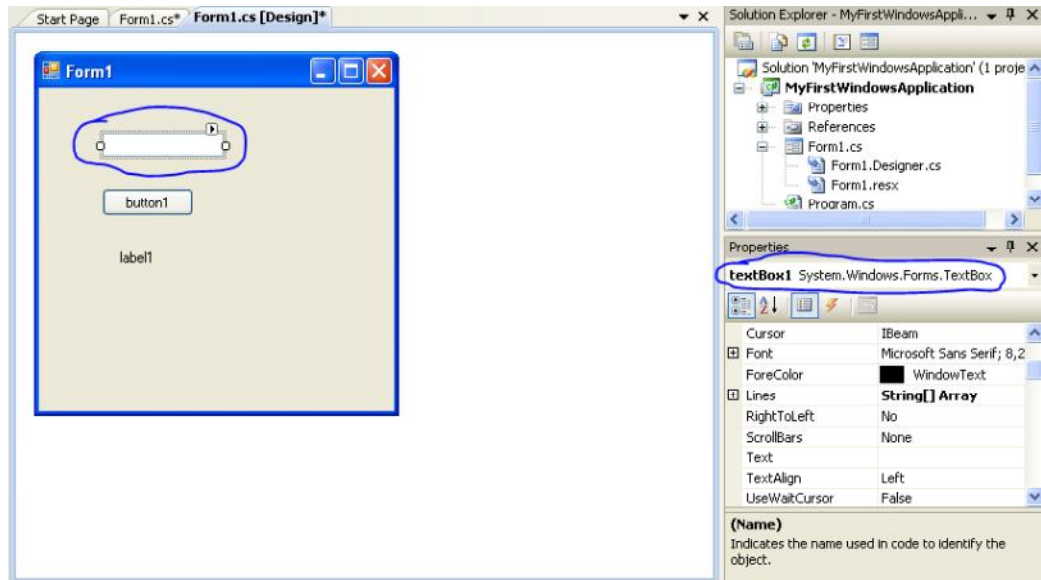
Start Page | Form1.cs* | Form1.cs [Design]*

Form1

button1

label1

Solution Explorer - MyFirstWindowsAppli...

Solution 'MyFirstWindowsApplication' (1 proje
MyFirstWindowsApplication
Properties
References
Form1.cs
Form1.Designer.cs
Form1.resx
Program.cs

Properties

textBox1 System.Windows.Forms.TextBox

| | |
|---|---|
| Cursor | IBeam |
| Font | Microsoft Sans Serif; 8,2 |
| ForeColor | WindowText |
| Lines | String[] Array |
| RightToLeft | No |
| ScrollBars | None |
| Text | |
| TextAlign | Left |
| UseWaitCursor | False |

(Name)
Indicates the name used in code to identify the object.